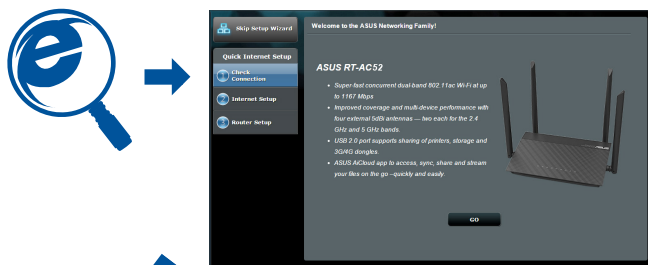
Skip Setup Wizard

Quick Internet Setup

Check Connection

Internet Setup

Router Setup

Welcome to the ASUS Networking Family!

ASUS RT-AC52

Super-fast concurrent dual-band 802.11ac Wi-Fi at up to 1167 Mbps

Improved coverage and multi-device performance with four external 5dBi antennas — two each for the 2.4 GHz and 5 GHz bands.

USB 2.0 port supports sharing of printers, storage and 3G/4G dongles.

ASUS AiCloud app to access, sync, share and stream your files on the go –quickly and easily.

GO